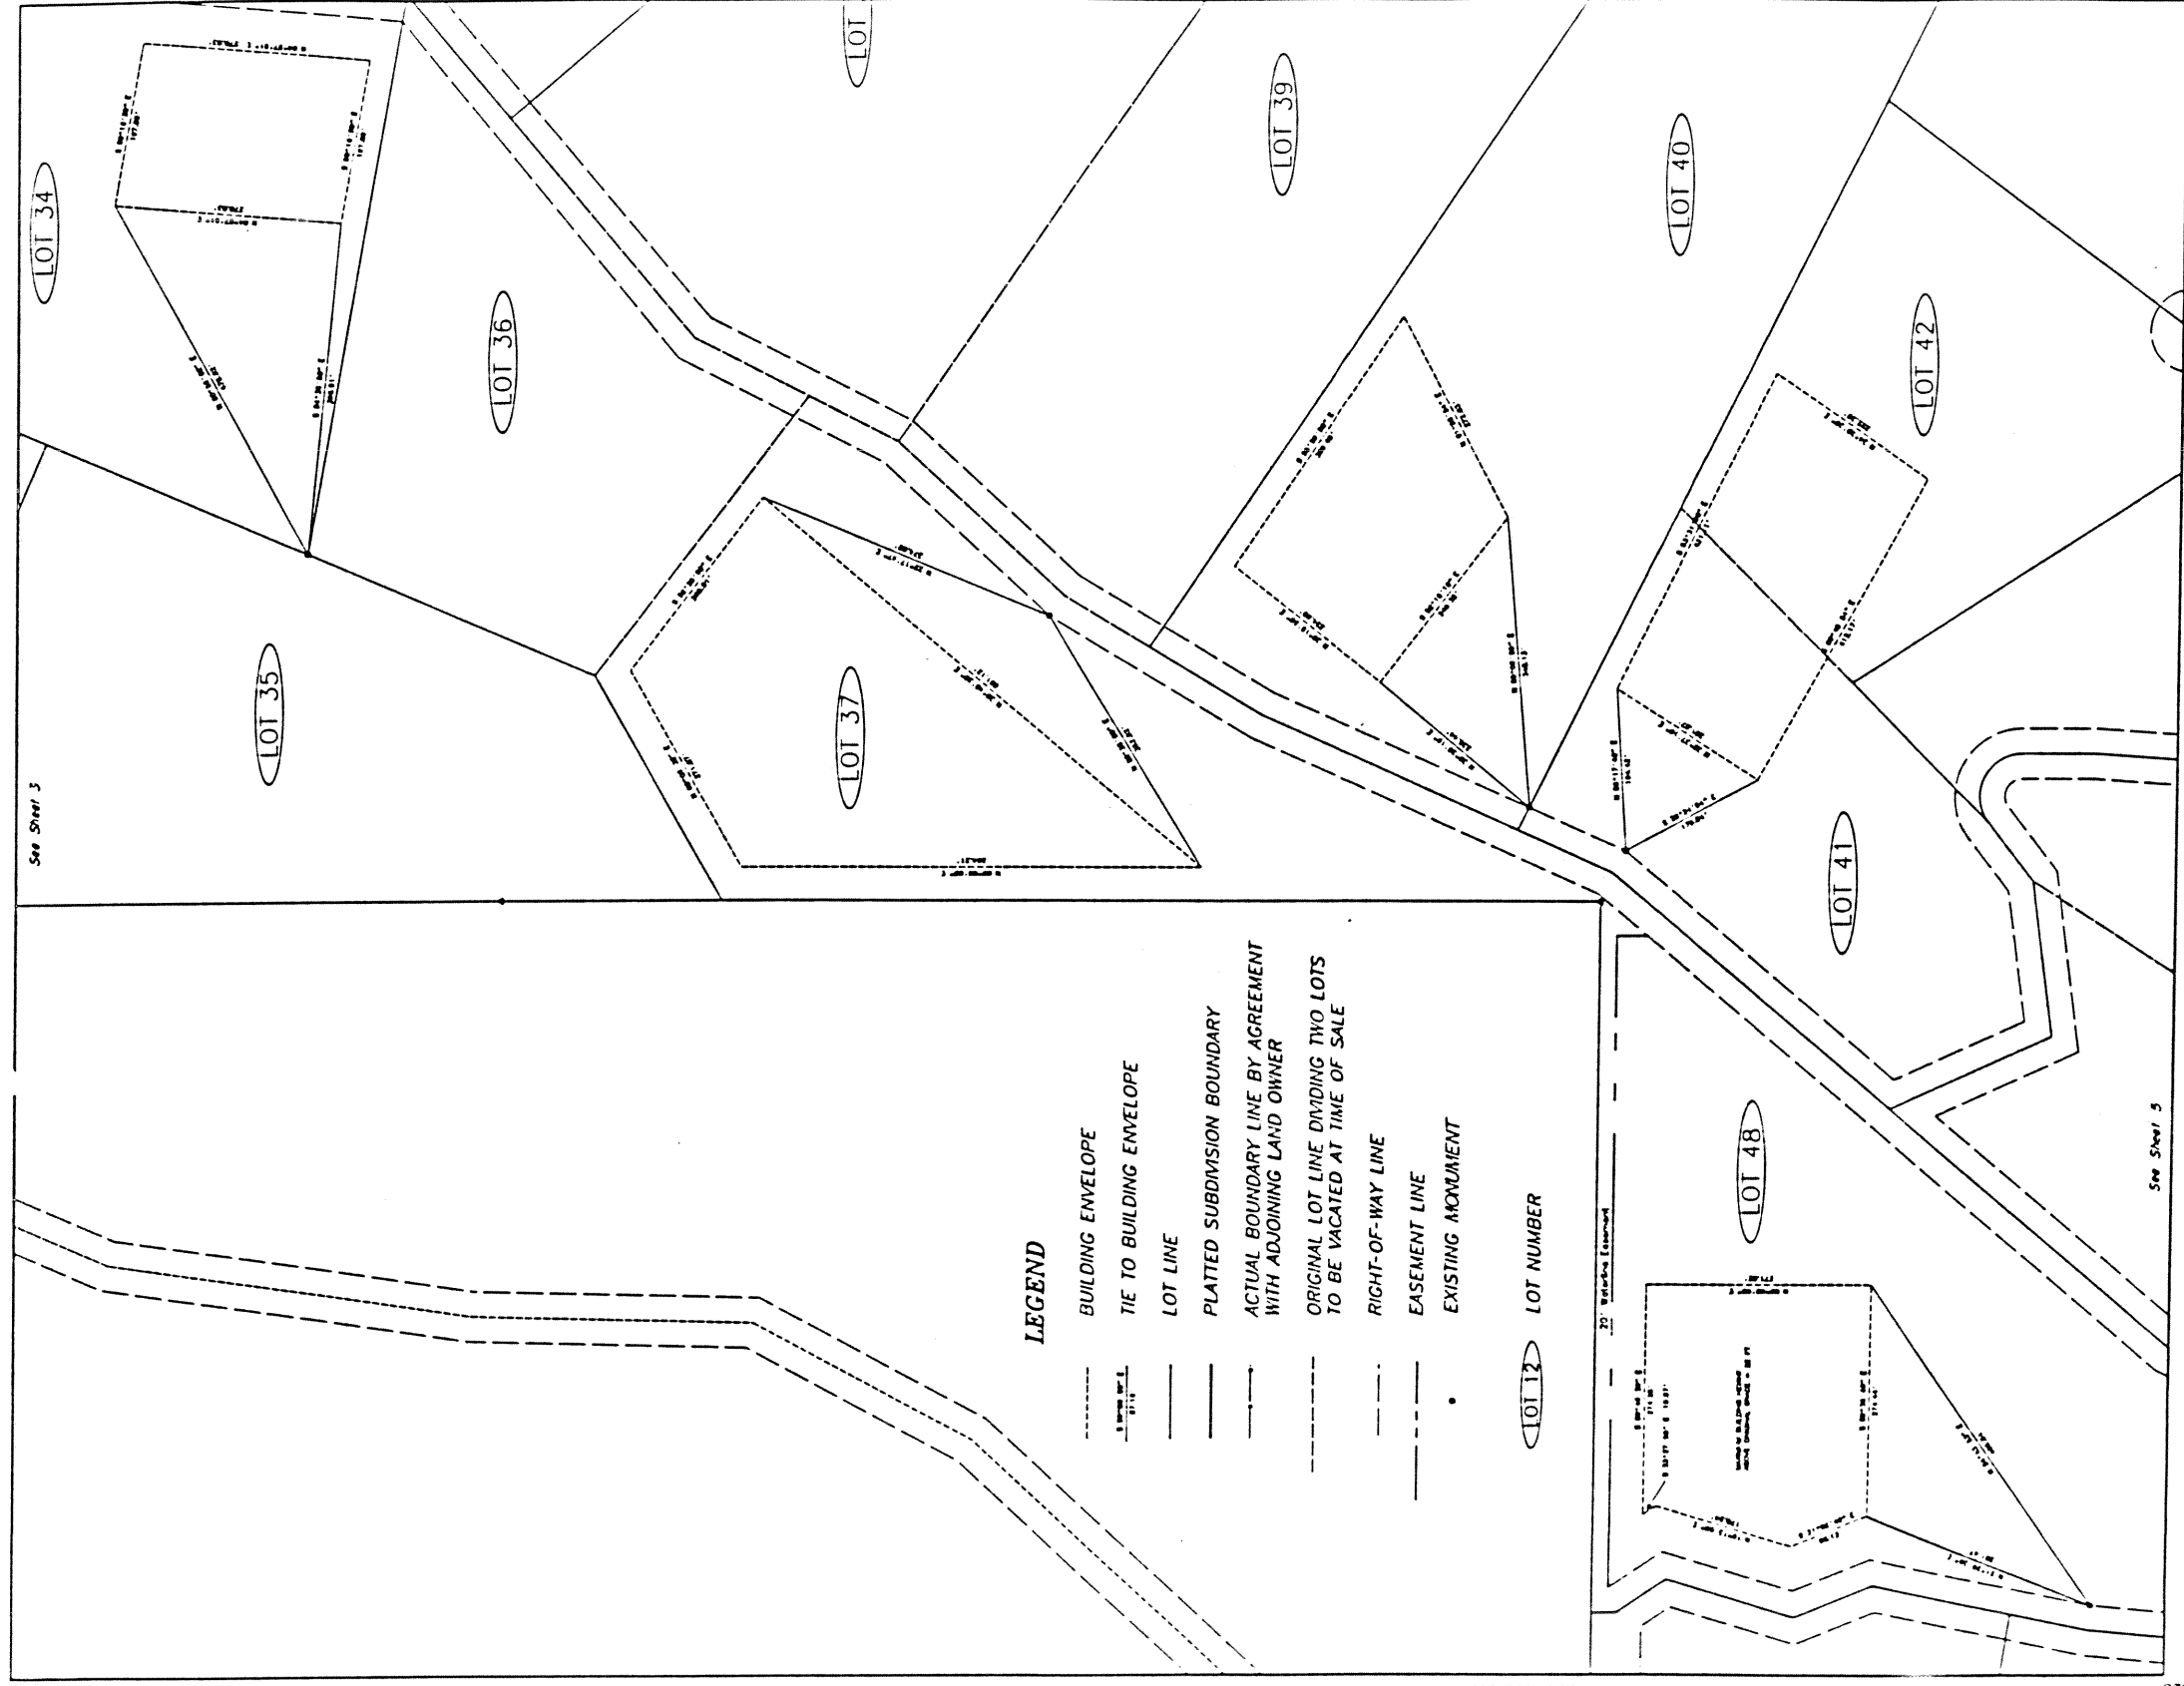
LOT 34

LOT 36

LOT

LOT 39

LOT 40

LOT 42

LOT 35

LOT 37

LOT 41

LOT 48

See Sheet 3

See Sheet 5

20' Waterline Easement

LEGEND

BUILDING ENVELOPE

TIE TO BUILDING ENVELOPE

LOT LINE

PLATTED SUBDIVISION BOUNDARY

ACTUAL BOUNDARY LINE BY AGREEMENT WITH ADJOINING LAND OWNER

ORIGINAL LOT LINE DIVIDING TWO LOTS TO BE VACATED AT TIME OF SALE

RIGHT-OF-WAY LINE

EASEMENT LINE

EXISTING MONUMENT

LOT 12 LOT NUMBER